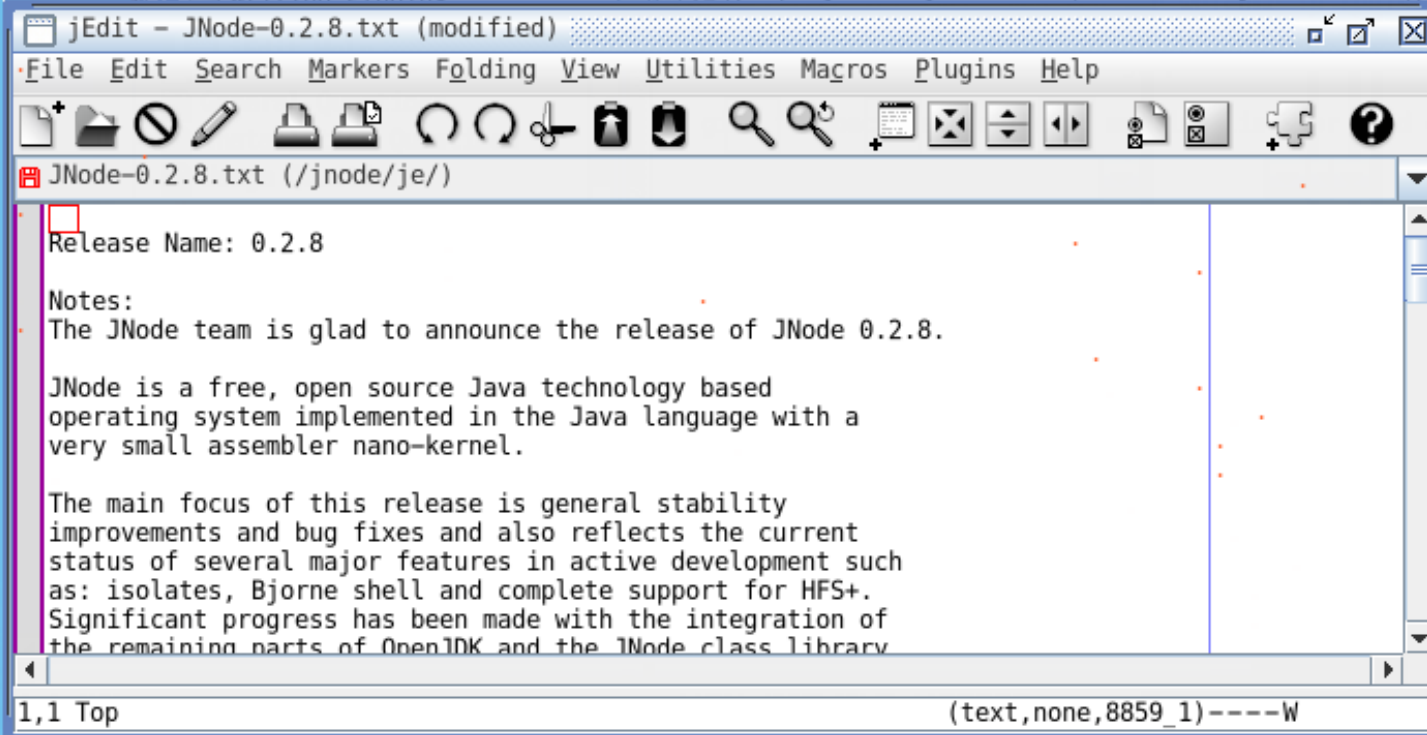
jEdit - JNode-0.2.8.txt (modified)

File Edit Search Markers Folding View Utilities Macros Plugins Help

JNode-0.2.8.txt (/jnode/je/)

Release Name: 0.2.8

Notes:
The JNode team is glad to announce the release of JNode 0.2.8.

JNode is a free, open source Java technology based operating system implemented in the Java language with a very small assembler nano-kernel.

The main focus of this release is general stability improvements and bug fixes and also reflects the current status of several major features in active development such as: isolates, Bjorne shell and complete support for HFS+. Significant progress has been made with the integration of the remaining parts of OpenJDK and the JNode class library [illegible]

1,1 Top (text,none,8859_1)----W